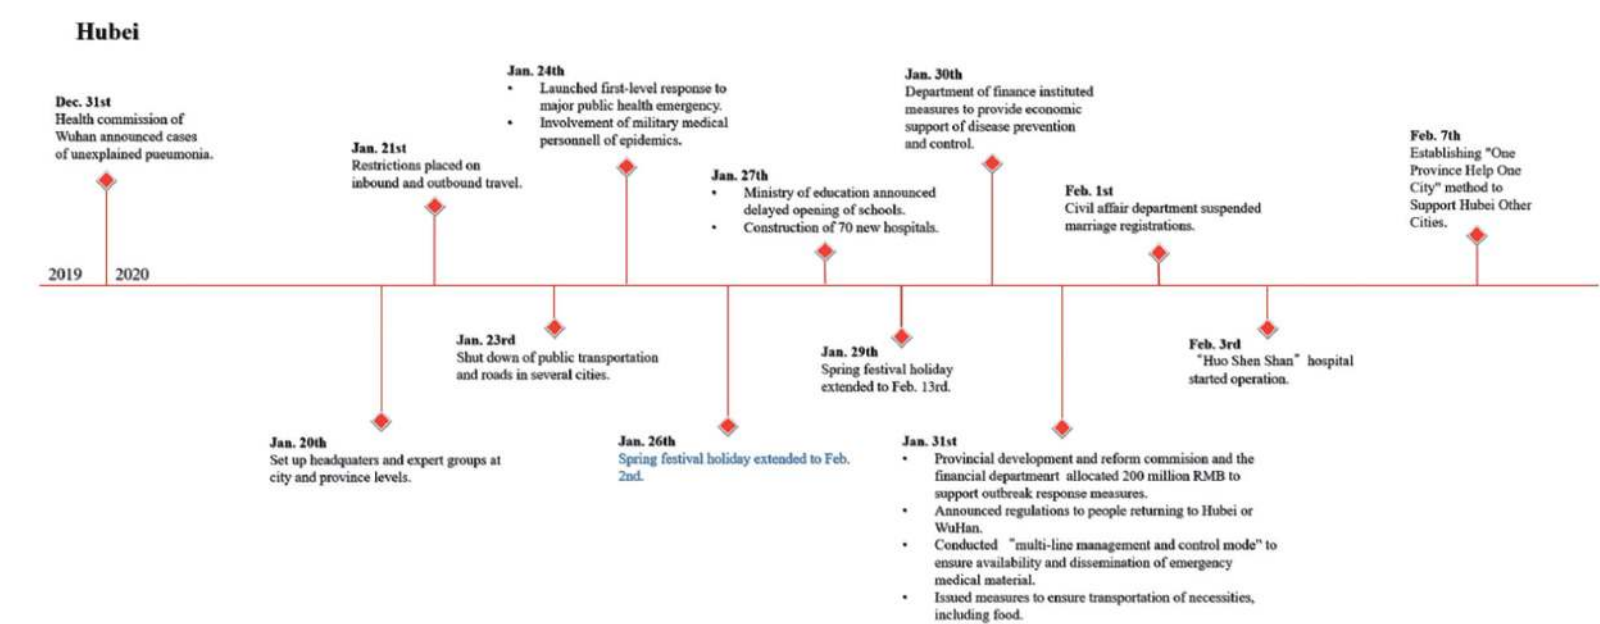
Hubei

Dec. 31st
Health commission of Wuhan announced cases of unexplained pueumonia.

2019 2020

Jan. 20th
Set up headquaters and expert groups at city and province levels.

Jan. 21st
Restrictions placed on inbound and outbound travel.

Jan. 23rd
Shut down of public transportation and roads in several cities.

Jan. 24th
• Launched first-level response to major public health emergency.
• Involvement of military medical personnel of epidemics.

Jan. 26th
Spring festival holiday extended to Feb. 2nd.

Jan. 27th
• Ministry of education announced delayed opening of schools.
• Construction of 70 new hospitals.

Jan. 29th
Spring festival holiday extended to Feb. 13rd.

Jan. 30th
Department of finance instituted measures to provide economic support of disease prevention and control.

Jan. 31st
• Provincial development and reform commision and the financial departmenrt allocated 200 million RMB to support outbreak response measures.
• Announced regulations to people returning to Hubei or WuHan.
• Conducted "multi-line management and control mode" to ensure availability and dissemination of emergency medical material.
• Issued measures to ensure transportation of necessities, including food.

Feb. 1st
Civil affair department suspended marriage registrations.

Feb. 3rd
"Huo Shen Shan" hospital started operation.

Feb. 7th
Establishing "One Province Help One City" method to Support Hubei Other Cities.